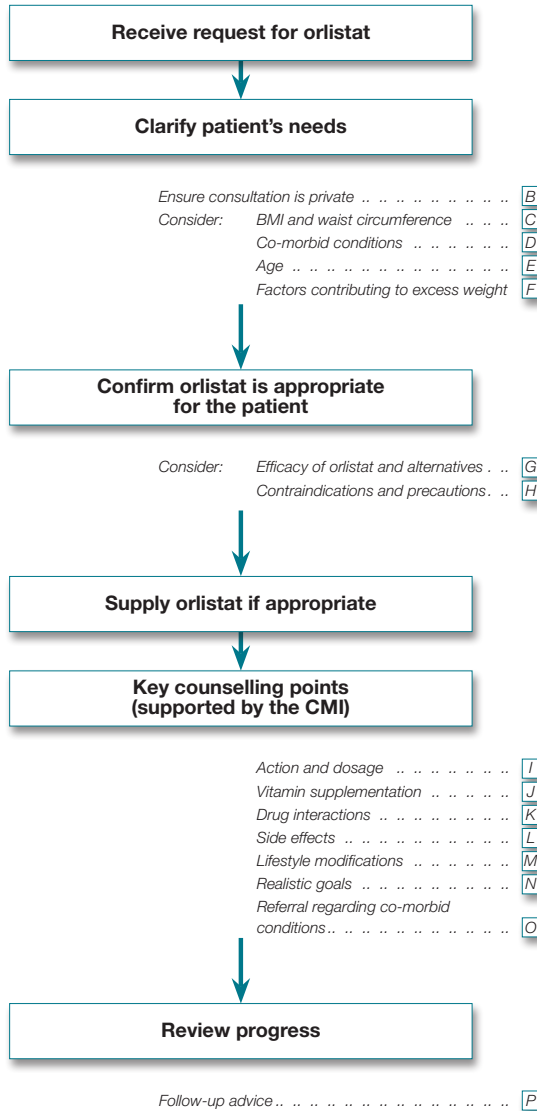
Receive request for orlistat

Clarify patient's needs

Ensure consultation is private .. .. .. .. .. .. .. .. B
Consider: BMI and waist circumference .. .. .. C
Co-morbid conditions .. .. .. .. .. .. D
Age .. .. .. .. .. .. .. .. .. .. .. .. .. .. E
Factors contributing to excess weight F

Confirm orlistat is appropriate for the patient

Consider: Efficacy of orlistat and alternatives . .. G
Contraindications and precautions. .. H

Supply orlistat if appropriate

Key counselling points (supported by the CMI)

Action and dosage .. .. .. .. .. .. .. I
Vitamin supplementation .. .. .. .. .. J
Drug interactions .. .. .. .. .. .. .. .. K
Side effects .. .. .. .. .. .. .. .. .. .. L
Lifestyle modifications .. .. .. .. .. .. M
Realistic goals .. .. .. .. .. .. .. .. .. N
Referral regarding co-morbid conditions.. .. .. .. .. .. .. .. .. .. .. O

Review progress

Follow-up advice .. .. .. .. .. .. .. .. .. .. .. .. .. .. P